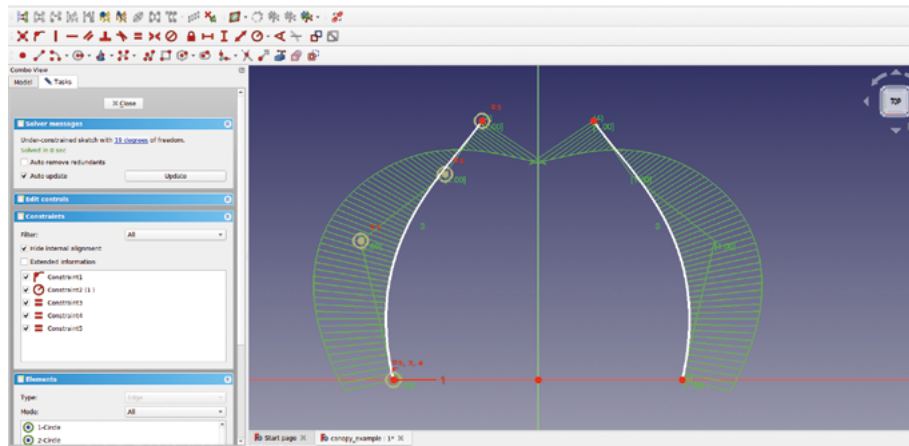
Combo View

Model

Tasks

Close

Solver messages

Under-constrained sketch with 19 degrees of freedom.

Solved in 0 sec

Auto remove redundants

Auto update

Update

Edit controls

Constraints

Filter:

All

Hide internal alignment

Extended information

Constraint1

Constraint2 (1)

Constraint3

Constraint4

Constraint5

Elements

Type:

Edge

Mode:

All

1-Circle

2-Circle

TOP

Start page

canopy_example : 1*